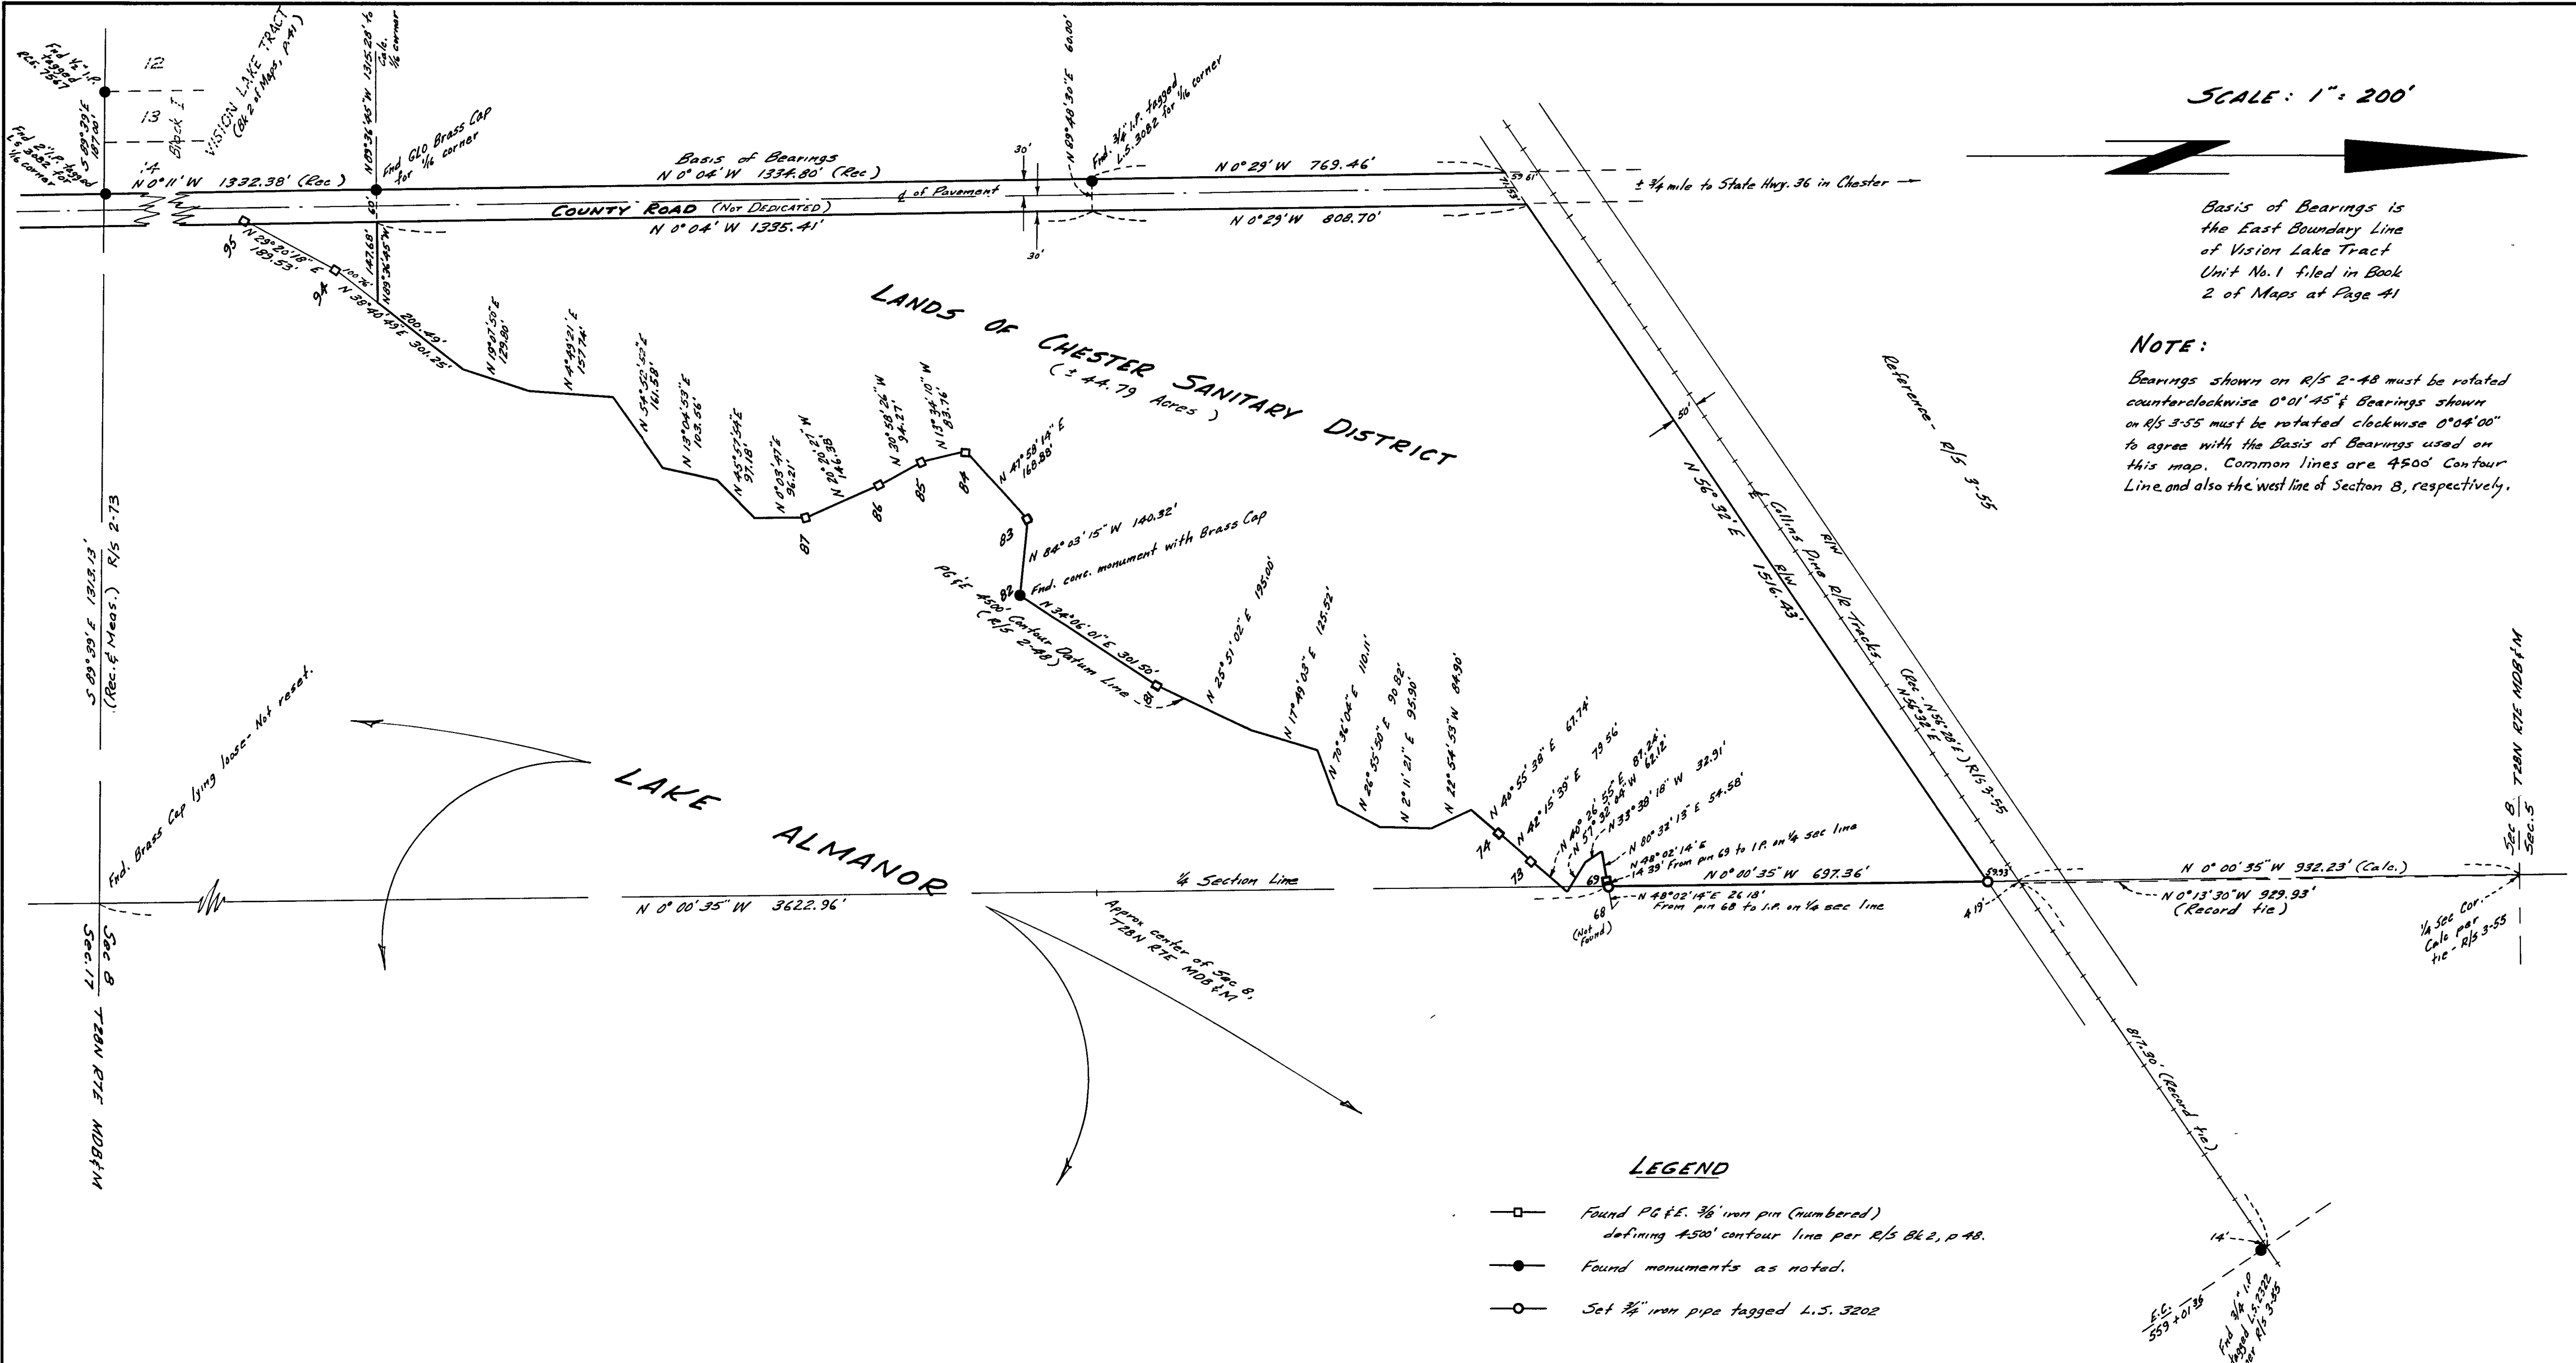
SCALE: 1" = 200'

Basis of Bearings is the East Boundary Line of Vision Lake Tract Unit No. 1 filed in Book 2 of Maps at Page 41

NOTE:
Bearings shown on R/S 2-48 must be rotated counterclockwise 0°01'45" & Bearings shown on R/S 3-55 must be rotated clockwise 0°04'00" to agree with the Basis of Bearings used on this map. Common lines are 4500' Contour Line and also the west line of Section 8, respectively.

Fnd ½" I.P. tagged RCE 7567
12
13
14
Block I
VISION LAKE TRACT (Bk 2 of Maps, p41)
Fnd 2" I.P. tagged L.S. 3082 for 1/16 corner
S 89°39' E 87.00'
N 89°36'45" W 1315.28' ½ Calc. 1/16 corner
Fnd GLO Brass Cap for 1/16 corner
N 0°11' W 1332.38' (Rec)
Basis of Bearings
N 0° 04' W 1334.80' (Rec)
N 89°48'30" E 60.00'
Fnd. ¾" I.P. tagged L.S. 3082 for 1/16 corner
30'
℄ of Pavement
60'
COUNTY ROAD (Not Dedicated)
N 0° 04' W 1335.41'
30'
N 0°29' W 769.46'
N 0°29' W 808.70'
± ¾ mile to State Hwy. 36 in Chester
95
N 29°20'18" E 189.53'
100.76'
147.68'
N 89°36'45" W
94
N 38°40'49" E 301.25'
200.49'
N 19°27'50" E 129.80'
N 4°49'21" E 157.74'
N 54°52'52" E 161.58'
N 13°04'53" E 103.56'
N 45°57'54" E 97.18'
N 0°03'47" E 96.21'
N 20°20'27" W 146.98'
N 30°58'26" W 94.27'
N 13°34'10" W 83.76'
87
86
85
84
N 47°59'14" E 168.88'
83
N 84°03'15" W 140.32'
LANDS OF CHESTER SANITARY DISTRICT
(± 44.79 Acres)
Fnd. conc. monument with Brass Cap
82
PG&E 4500' Contour Datum Line (R/S 2-48)
N 34°06'01" E 301.50'
81
N 25°51'02" E 195.00'
N 17°49'03" E 125.52'
N 70°36'04" E 110.11'
N 26°55'50" E 90.82'
N 2°11'21" E 95.90'
N 22°54'53" W 84.90'
N 40°55'38" E 67.74'
N 48°15'39" E 79.56'
N 40°26'55" E 87.24'
N 57°32'04" W 62.12'
N 33°38'18" W 32.91'
N 80°32'13" E 54.58'
N 48°02'14" E 14.39' From pin 69 to I.P. on ¼ sec line
74
73
69
68 (Not found)
N 48°02'14" E 26.18' From pin 68 to I.P. on ¼ sec line
N 0°00'35" W 697.36'
N 56°32' E 1516.43'
Collins Pine R/R Tracks
R/W
R/W
50'
Reference - R/S 3-55
(Rec. N 56°28' E) R/S 3-55
N 56°32' E
59.93
4.19'
N 0°00'35" W 932.23' (Calc.)
N 0°13'30" W 929.93' (Record tie)
¼ Sec Cor. Calc per tie - R/S 3-55
Sec 8 / Sec 5 T28N R7E MDB&M
S 89°39' E 1313.13' (Rec. & Meas.) R/S 2-73
Fnd. Brass Cap lying loose - Not reset.
LAKE ALMANOR
¼ Section Line
N 0°00'35" W 3622.96'
Approx center of Sec 8, T28N R7E MDB&M
Sec 8 / Sec 17 T28N R7E MDB&M
817.30' (Record tie)
14'
E.C. 559+01.35
Fnd ¾" I.P. tagged L.S. 2332 per R/S 3-55

LEGEND
Found PG&E. ⅜" iron pin (numbered) defining 4500' contour line per R/S Bk 2, p 48.
Found monuments as noted.
Set ¾" iron pipe tagged L.S. 3202